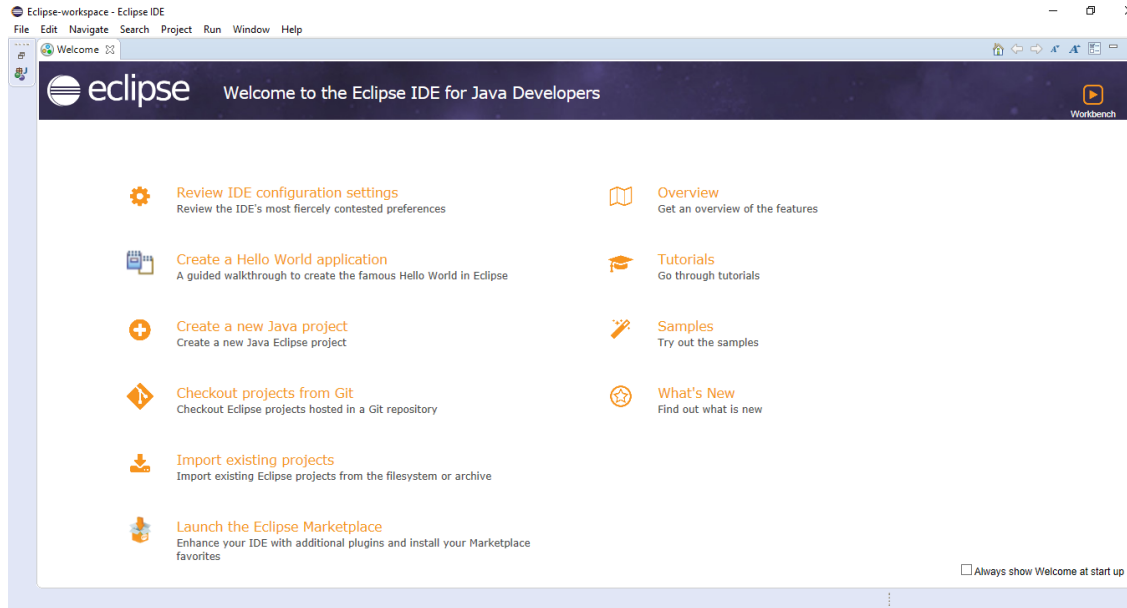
Eclipse-workspace - Eclipse IDE

File Edit Navigate Search Project Run Window Help

Welcome

eclipse

Welcome to the Eclipse IDE for Java Developers

Workbench

Review IDE configuration settings
Review the IDE's most fiercely contested preferences

Create a Hello World application
A guided walkthrough to create the famous Hello World in Eclipse

Create a new Java project
Create a new Java Eclipse project

Checkout projects from Git
Checkout Eclipse projects hosted in a Git repository

Import existing projects
Import existing Eclipse projects from the filesystem or archive

Launch the Eclipse Marketplace
Enhance your IDE with additional plugins and install your Marketplace favorites

Overview
Get an overview of the features

Tutorials
Go through tutorials

Samples
Try out the samples

What's New
Find out what is new

Always show Welcome at start up